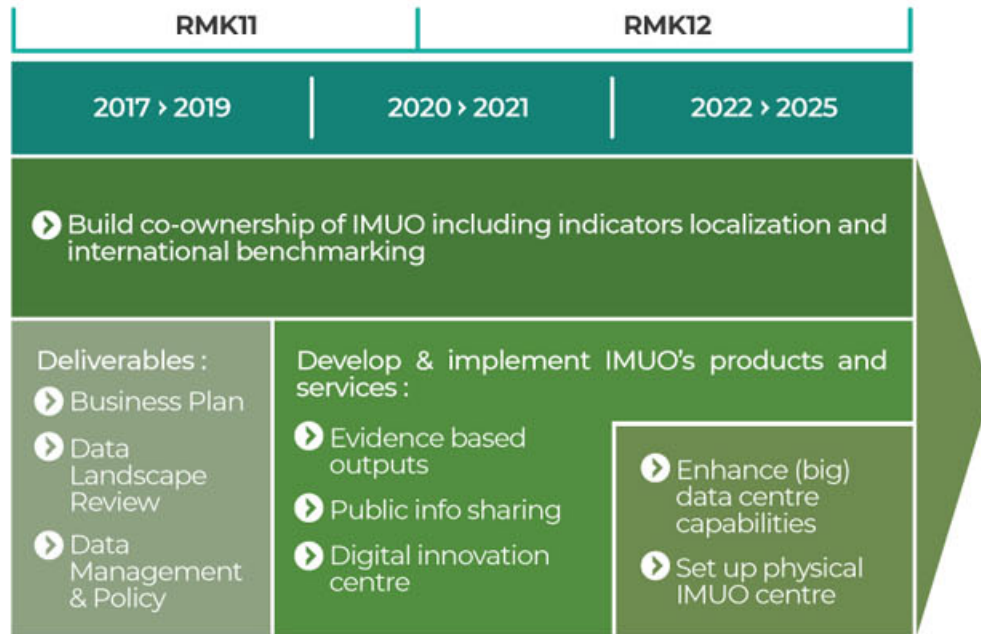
RMK11

RMK12

2017 › 2019

2020 › 2021

2022 › 2025

Build co-ownership of IMUO including indicators localization and international benchmarking

Deliverables :

Business Plan

Data Landscape Review

Data Management & Policy

Develop & implement IMUO's products and services :

Evidence based outputs

Public info sharing

Digital innovation centre

Enhance (big) data centre capabilities

Set up physical IMUO centre